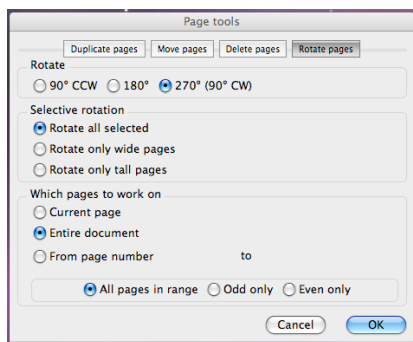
Page tools

Duplicate pages | Move pages | Delete pages | Rotate pages

Rotate
90° CCW
180°
270° (90° CW)

Selective rotation
Rotate all selected
Rotate only wide pages
Rotate only tall pages

Which pages to work on
Current page
Entire document
From page number to

All pages in range
Odd only
Even only

Cancel
OK